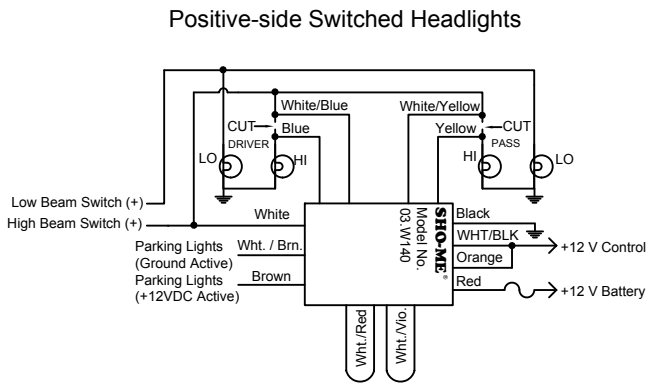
Positive-side Switched Headlights

White/Blue
White/Yellow
CUT
Blue
Yellow
CUT
DRIVER
PASS
LO
HI
HI
LO

Low Beam Switch (+)
High Beam Switch (+)
White
Parking Lights (Ground Active)
Wht. / Brn.
Parking Lights (+12VDC Active)
Brown

SHO-ME®
Model No. 03.W140

Black
WHT/BLK
Orange
+12 V Control
Red
+12 V Battery

Wht./Red
Wht./Vio.